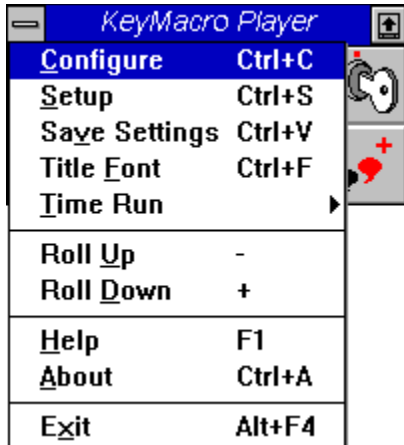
KeyMacro Player

| | |
|---|---|
| Configure | Ctrl+C |
| Setup | Ctrl+S |
| Save Settings | Ctrl+V |
| Title Font | Ctrl+F |
| Time Run | |
| Roll Up | - |
| Roll Down | + |
| Help | F1 |
| About | Ctrl+A |
| Exit | Alt+F4 |